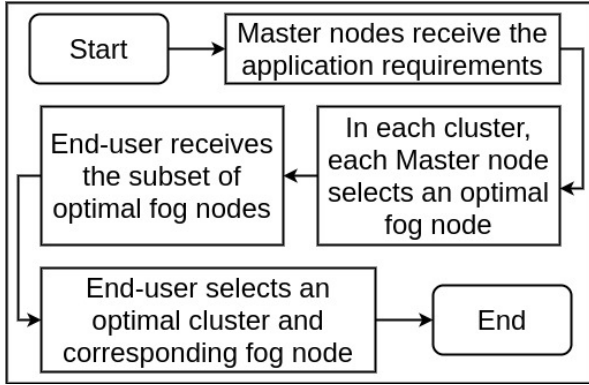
Start

Master nodes receive the application requirements

In each cluster, each Master node selects an optimal fog node

End-user receives the subset of optimal fog nodes

End-user selects an optimal cluster and corresponding fog node

End